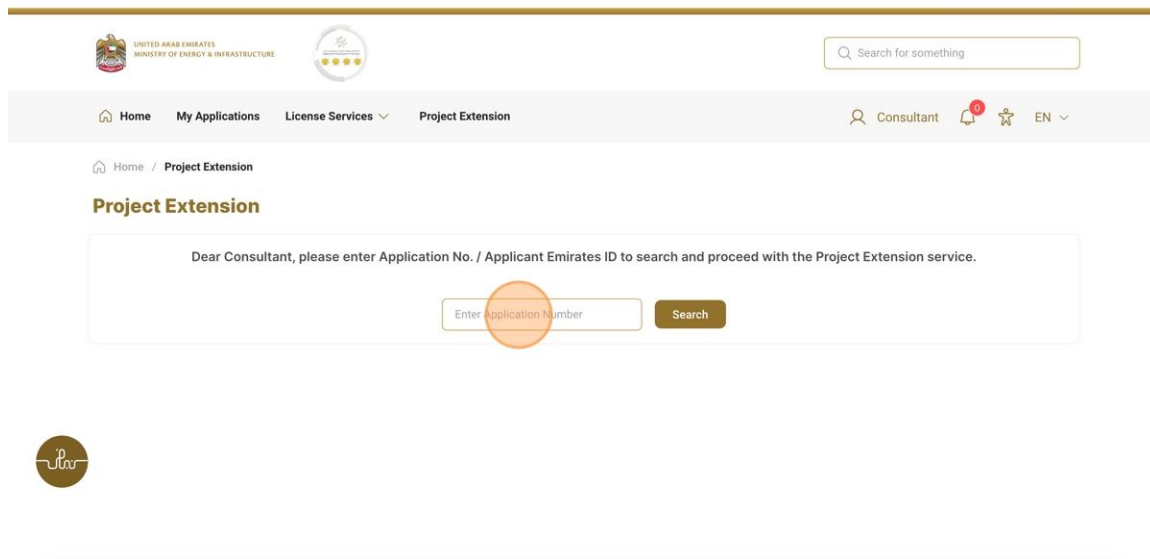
UNITED ARAB EMIRATES
MINISTRY OF ENERGY & INFRASTRUCTURE

Search for something

Home My Applications License Services Project Extension

Consultant 0 EN

Home / Project Extension

Project Extension

Dear Consultant, please enter Application No. / Applicant Emirates ID to search and proceed with the Project Extension service.

Enter Application Number

Search